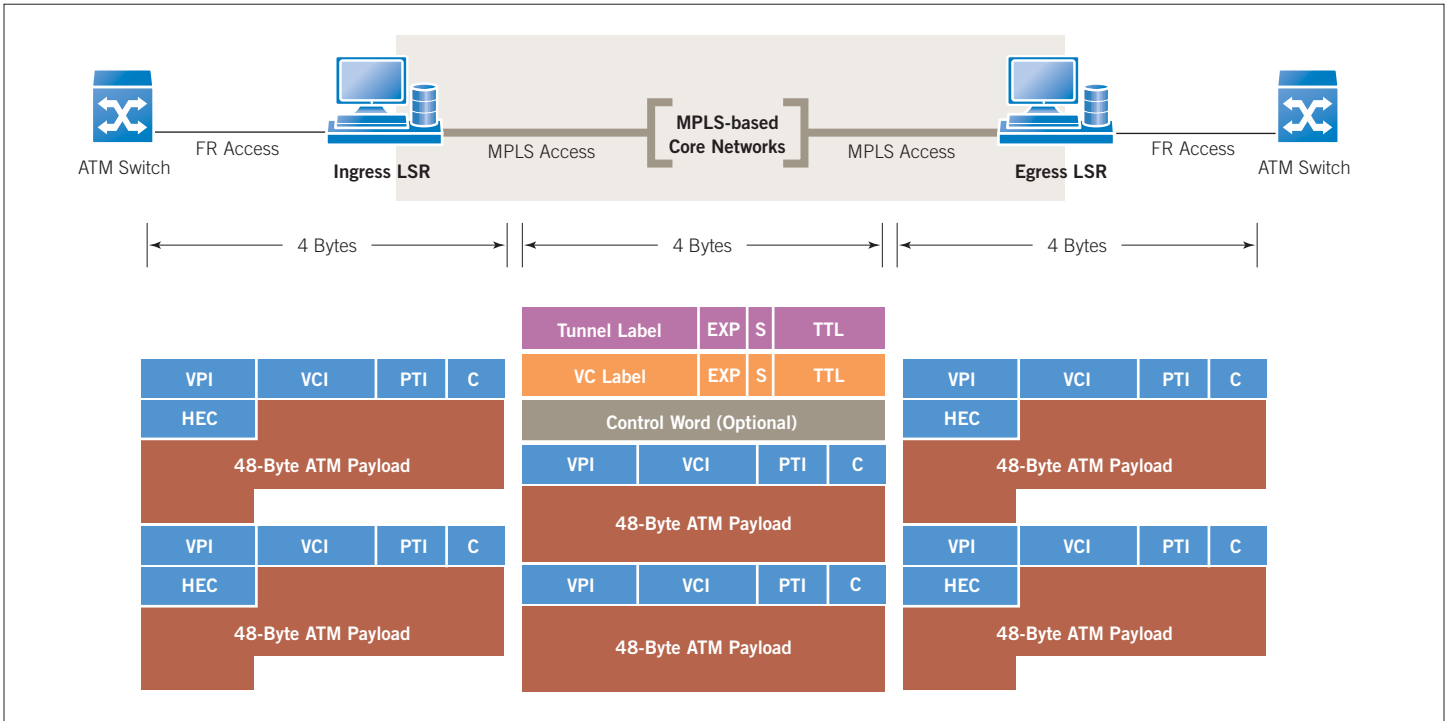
ATM Switch

FR Access

Ingress LSR

MPLS Access

MPLS-based Core Networks

MPLS Access

Egress LSR

FR Access

ATM Switch

4 Bytes

4 Bytes

4 Bytes

VPI VCI PTI C

HEC

48-Byte ATM Payload

VPI VCI PTI C

HEC

48-Byte ATM Payload

Tunnel Label EXP S TTL

VC Label EXP S TTL

Control Word (Optional)

VPI VCI PTI C

48-Byte ATM Payload

VPI VCI PTI C

48-Byte ATM Payload

VPI VCI PTI C

HEC

48-Byte ATM Payload

VPI VCI PTI C

HEC

48-Byte ATM Payload